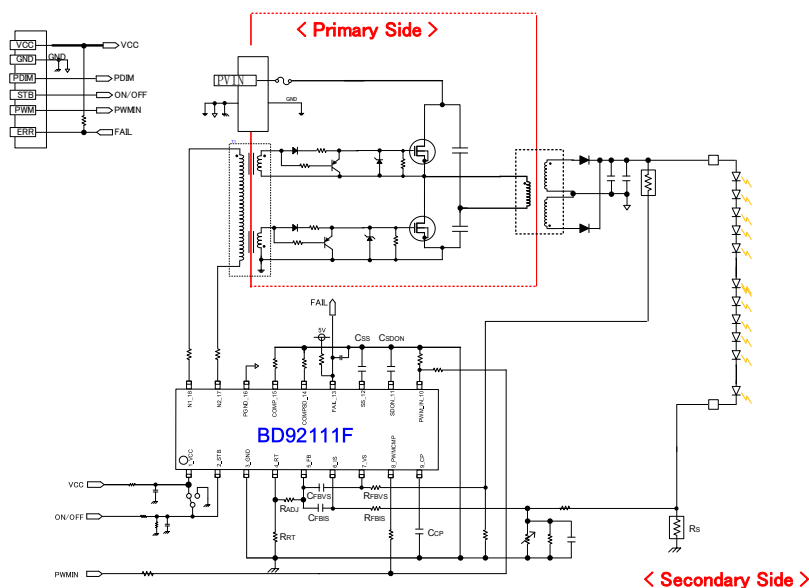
< Primary Side >

VCC
GND
PDIM
STB
PWM
ERR

VCC
PDIM
ON/OFF
PWMIN
FAIL

PVIN
GND

FAIL
5V
CSS
CSDON

N1_18
N2_17
PGND_16
COMP_15
COMPBO_14
FAIL_13
SS_12
SDON_11
PWMIN_10

BD92111F

VCC
STB
GND
RT
FB
IS
VS
PWMCMP
CP

VCC
ON/OFF
PWMIN

CFBVS
RFBVS
RADJ
CFBIS
RFBIS
CCP
RRT
RS

< Secondary Side >